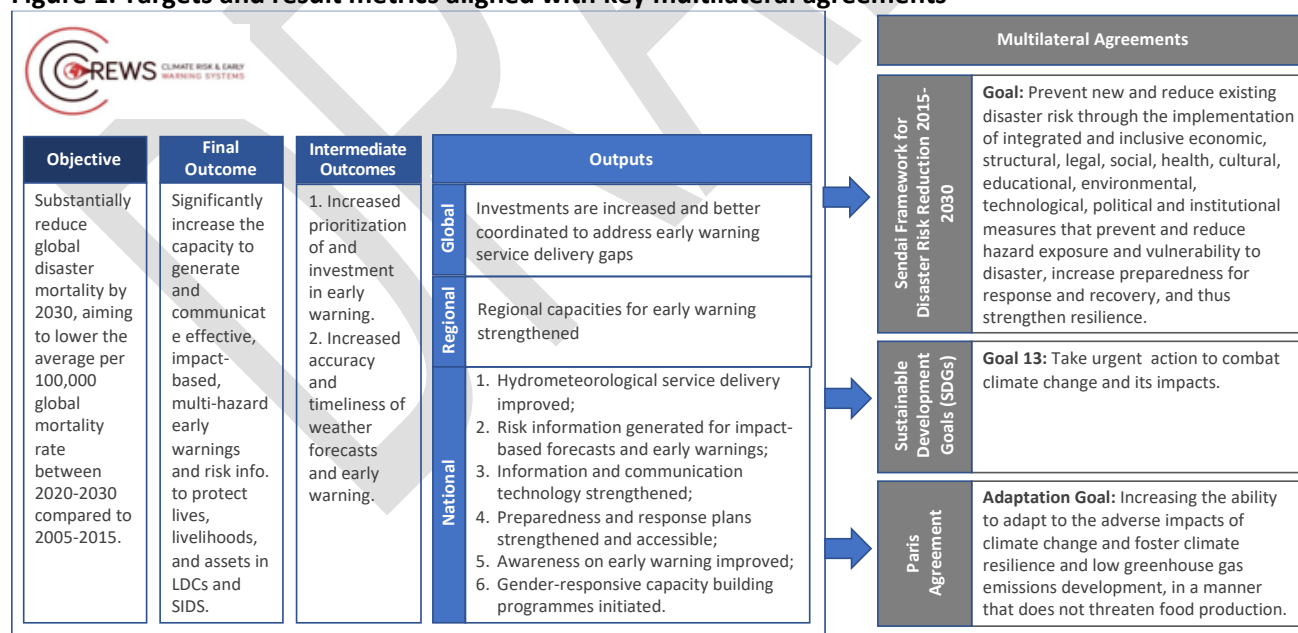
Figure 1: Targets and result metrics aligned with key multilateral agreements

CREWS CLIMATE RISK & EARLY WARNING SYSTEMS

| Objective | Final Outcome | Intermediate Outcomes |
|---|---|---|
| Substantially reduce global disaster mortality by 2030, aiming to lower the average per 100,000 global mortality rate between 2020-2030 compared to 2005-2015. | Significantly increase the capacity to generate and communicate effective, impact-based, multi-hazard early warnings and risk info. to protect lives, livelihoods, and assets in LDCs and SIDS. | 1. Increased prioritization of and investment in early warning. 2. Increased accuracy and timeliness of weather forecasts and early warning. |

Outputs

| | |
|---|---|
| Global | Investments are increased and better coordinated to address early warning service delivery gaps |
| Regional | Regional capacities for early warning strengthened |
| National | 1. Hydrometeorological service delivery improved; 2. Risk information generated for impact-based forecasts and early warnings; 3. Information and communication technology strengthened; 4. Preparedness and response plans strengthened and accessible; 5. Awareness on early warning improved; 6. Gender-responsive capacity building programmes initiated. |

Multilateral Agreements

| | |
|---|---|
| Sendai Framework for Disaster Risk Reduction 2015-2030 | Goal: Prevent new and reduce existing disaster risk through the implementation of integrated and inclusive economic, structural, legal, social, health, cultural, educational, environmental, technological, political and institutional measures that prevent and reduce hazard exposure and vulnerability to disaster, increase preparedness for response and recovery, and thus strengthen resilience. |
| Sustainable Development Goals (SDGs) | Goal 13: Take urgent action to combat climate change and its impacts. |
| Paris Agreement | Adaptation Goal: Increasing the ability to adapt to the adverse impacts of climate change and foster climate resilience and low greenhouse gas emissions development, in a manner that does not threaten food production. |